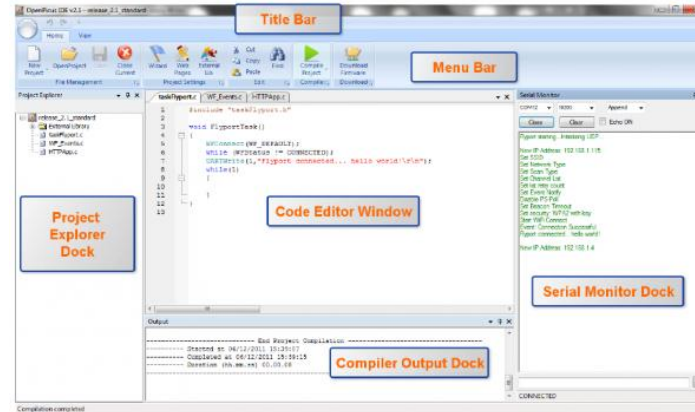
OpenPicus IDE v2.1 - release_2.1_standard

Title Bar

Home View

New Project OpenProject Save Close Current Wizard Web Pages External Lib Cut Copy Paste Find Compile Project Download Firmware

File Management Project Settings Edit Compile Download

Menu Bar

Project Explorer

release_2.1_standard
External Library
taskFlyport.c
WF_Events.c
HTTPApp.c

Project Explorer Dock

taskFlyport.c WF_Events.c HTTPApp.c

1 #include "taskFlyport.h"
2
3 void FlyportTask()
4 {
5 WFConnect(WF_DEFAULT);
6 while (WFStatus != CONNECTED);
7 UARTWrite(1,"Flyport connected... hello world!\r\n");
8 while(1)
9 {
10
11 }
12 }
13

Code Editor Window

Serial Monitor

COM12 19200 Append

Close Clear Echo ON

Flyport starting...Initializing UDP...

New IP Address: 192.158.1.115
Set SSID
Set Network Type
Set Scan Type
Set Channel List
Set list retry count
Set Event Notify
Disable PS-Poll
Set Beacon Timeout
Set security: WPA2 with key
Start WiFi Connect
Event: Connection Successful
Flyport connected... hello world!

New IP Address: 192.158.1.4

Serial Monitor Dock

Output

---------------- End Project Compilation ----------------
---------- Started at 06/12/2011 15:39:07
---------- Completed at 06/12/2011 15:39:15
---------- Duration (hh.mm.ss) 00.00.08

Compiler Output Dock

CONNECTED

Compilation completed